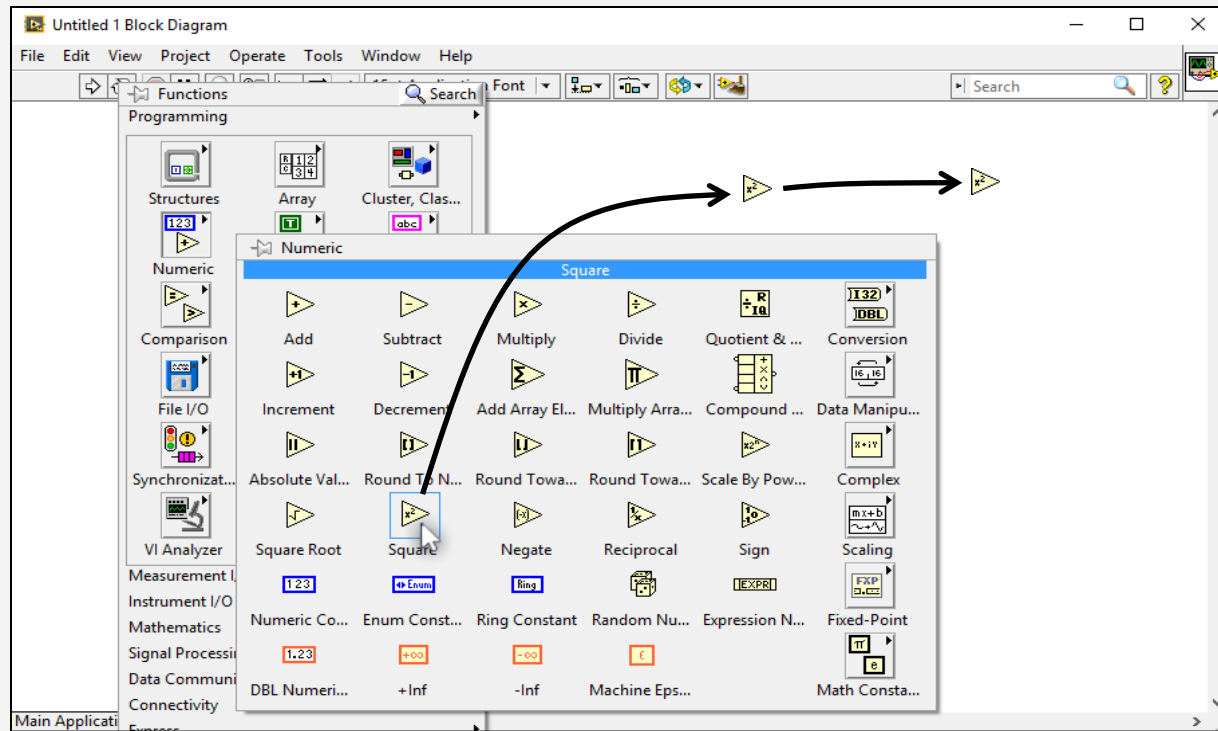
Untitled 1 Block Diagram

File Edit View Project Operate Tools Window Help

15pt Application Font

Search

Functions
Search
Programming

Structures
Array
Cluster, Clas...
Numeric
Comparison
File I/O
Synchronizat...
VI Analyzer
Measurement I/
Instrument I/O
Mathematics
Signal Processin
Data Communi
Connectivity
Express

Numeric
Square

Add
Subtract
Multiply
Divide
Quotient & ...
Conversion
Increment
Decrement
Add Array El...
Multiply Arra...
Compound ...
Data Manipu...
Absolute Val...
Round To N...
Round Towa...
Round Towa...
Scale By Pow...
Complex
Square Root
Square
Negate
Reciprocal
Sign
Scaling
Numeric Co...
Enum Const...
Ring Constant
Random Nu...
Expression N...
Fixed-Point
DBL Numeri...
+Inf
-Inf
Machine Eps...
Math Consta...

Main Applicati